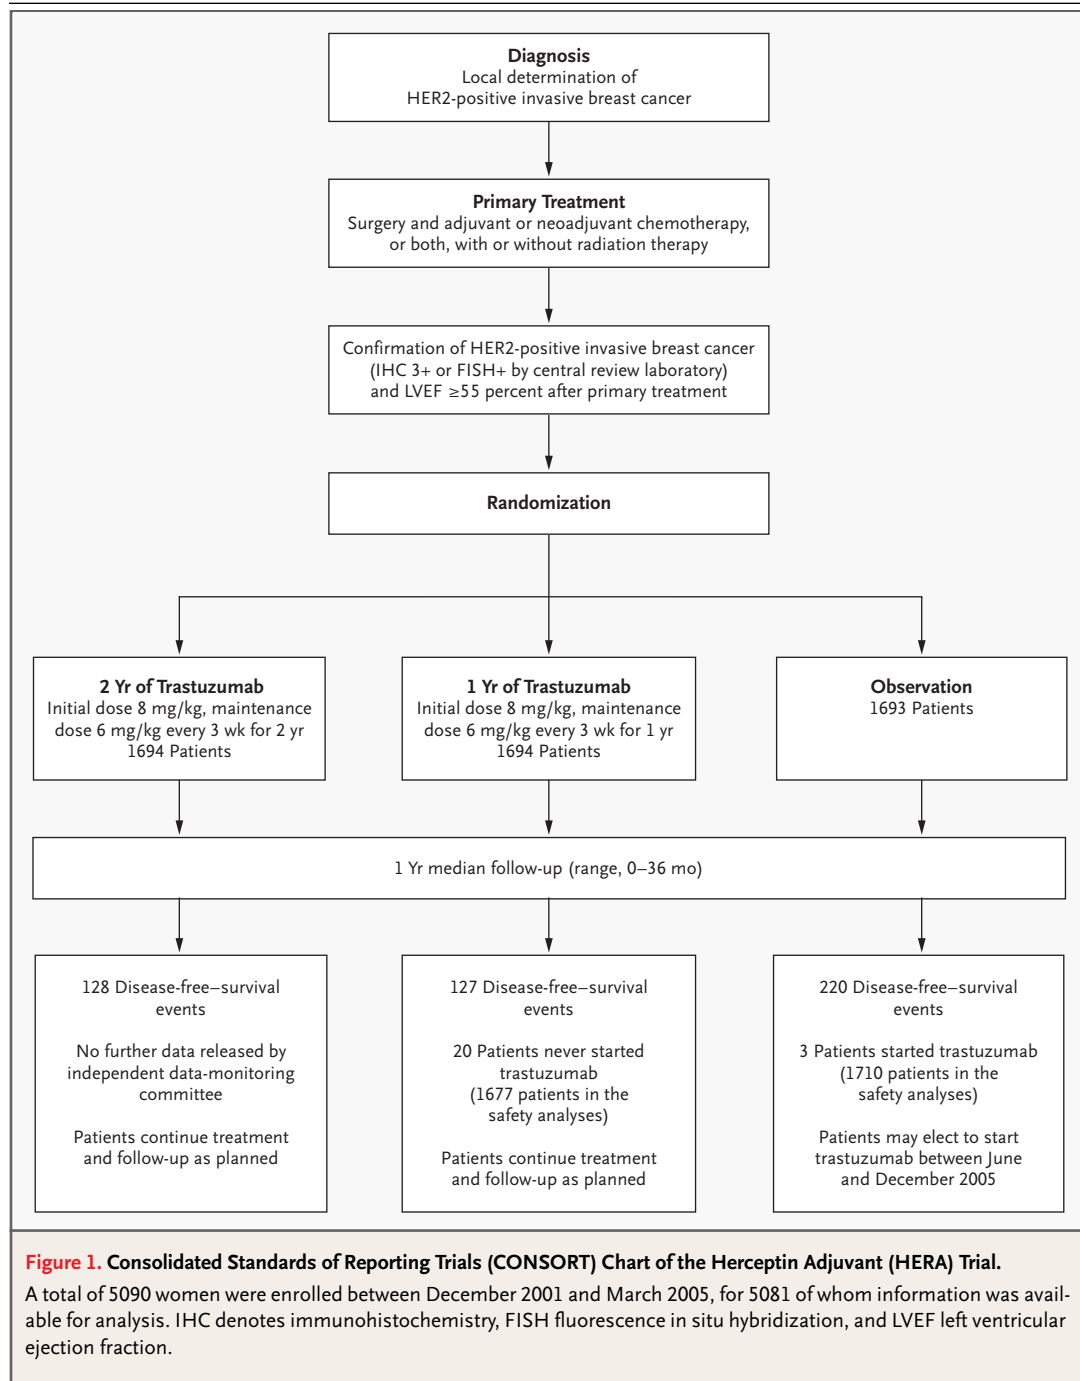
Diagnosis
Local determination of HER2-positive invasive breast cancer

Primary Treatment
Surgery and adjuvant or neoadjuvant chemotherapy, or both, with or without radiation therapy

Confirmation of HER2-positive invasive breast cancer (IHC 3+ or FISH+ by central review laboratory) and LVEF $\geq$55 percent after primary treatment

Randomization

2 Yr of Trastuzumab
Initial dose 8 mg/kg, maintenance dose 6 mg/kg every 3 wk for 2 yr
1694 Patients

1 Yr of Trastuzumab
Initial dose 8 mg/kg, maintenance dose 6 mg/kg every 3 wk for 1 yr
1694 Patients

Observation
1693 Patients

1 Yr median follow-up (range, 0–36 mo)

128 Disease-free–survival events

No further data released by independent data-monitoring committee

Patients continue treatment and follow-up as planned

127 Disease-free–survival events

20 Patients never started trastuzumab (1677 patients in the safety analyses)

Patients continue treatment and follow-up as planned

220 Disease-free–survival events

3 Patients started trastuzumab (1710 patients in the safety analyses)

Patients may elect to start trastuzumab between June and December 2005

Figure 1. Consolidated Standards of Reporting Trials (CONSORT) Chart of the Herceptin Adjuvant (HERA) Trial.
A total of 5090 women were enrolled between December 2001 and March 2005, for 5081 of whom information was available for analysis. IHC denotes immunohistochemistry, FISH fluorescence in situ hybridization, and LVEF left ventricular ejection fraction.